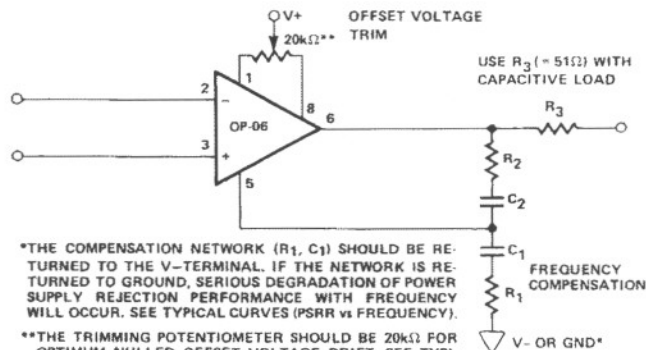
V+

OFFSET VOLTAGE TRIM

20kΩ**

USE $R_3$ (≈ 51Ω) WITH CAPACITIVE LOAD

1

2

8

6

3

5

OP-06

−

+

$R_3$

$R_2$

$C_2$

$C_1$

$R_1$

FREQUENCY COMPENSATION

V− OR GND*

*THE COMPENSATION NETWORK ($R_1$, $C_1$) SHOULD BE RETURNED TO THE V−TERMINAL. IF THE NETWORK IS RETURNED TO GROUND, SERIOUS DEGRADATION OF POWER SUPPLY REJECTION PERFORMANCE WITH FREQUENCY WILL OCCUR. SEE TYPICAL CURVES (PSRR vs FREQUENCY).

**THE TRIMMING POTENTIOMETER SHOULD BE 20kΩ FOR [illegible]